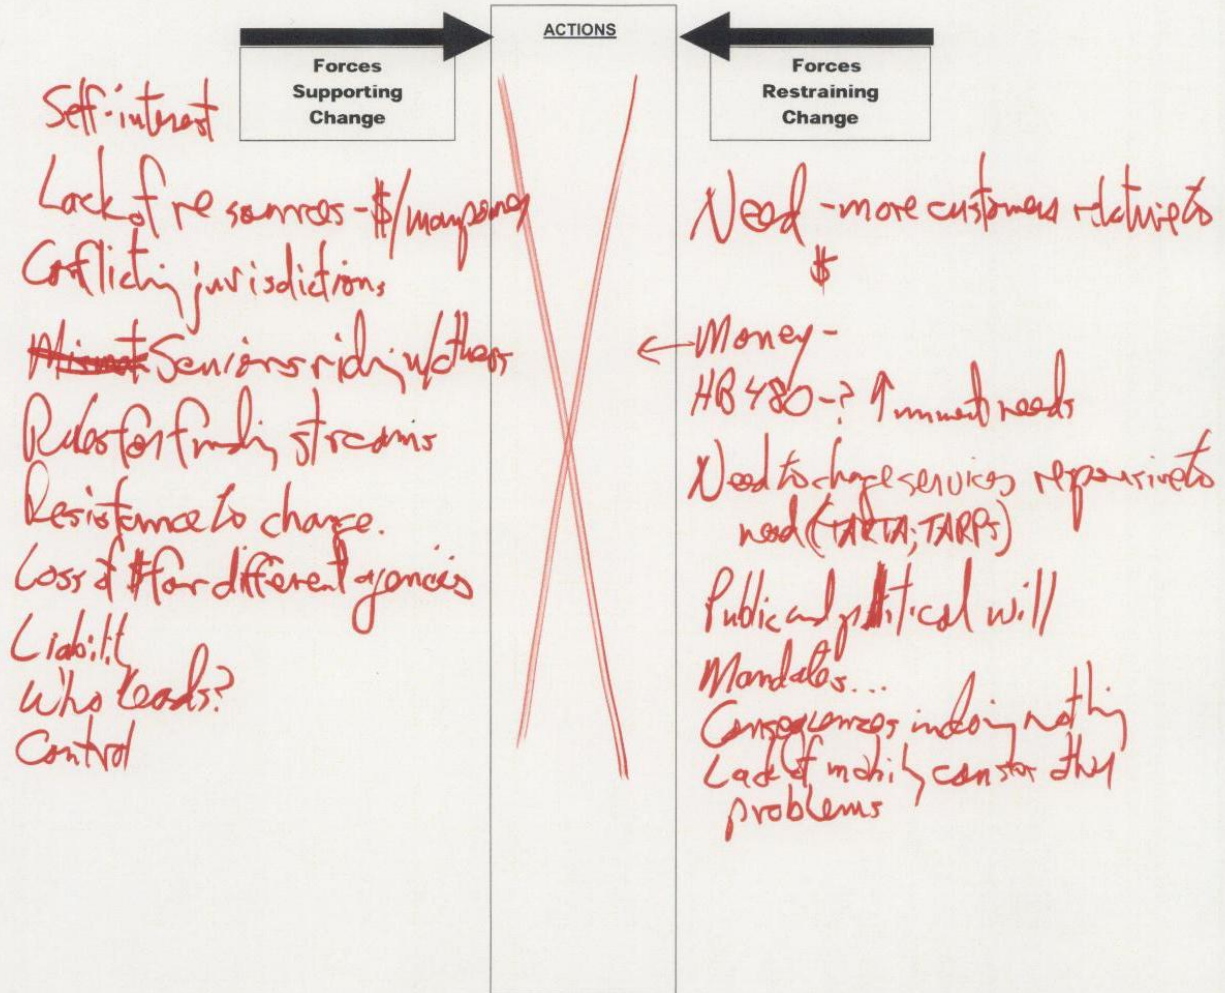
ACTIONS

Forces Supporting Change

Self-interest

Lack of resources - $/manpower

Conflicting jurisdictions

~~Mixed~~ Seniors riding w/others

Rules for funding streams

Resistance to change.

Loss of $ for different agencies

Liability

Who leads?

Control

Forces Restraining Change

Need - more customers relative to $

← Money -

HB 480 - ? ↑ unmet needs

Need to change services responsive to need (TARTA; TARPS)

Public and political will

Mandates...

Consequences in doing nothing

Lack of mobility causes other problems